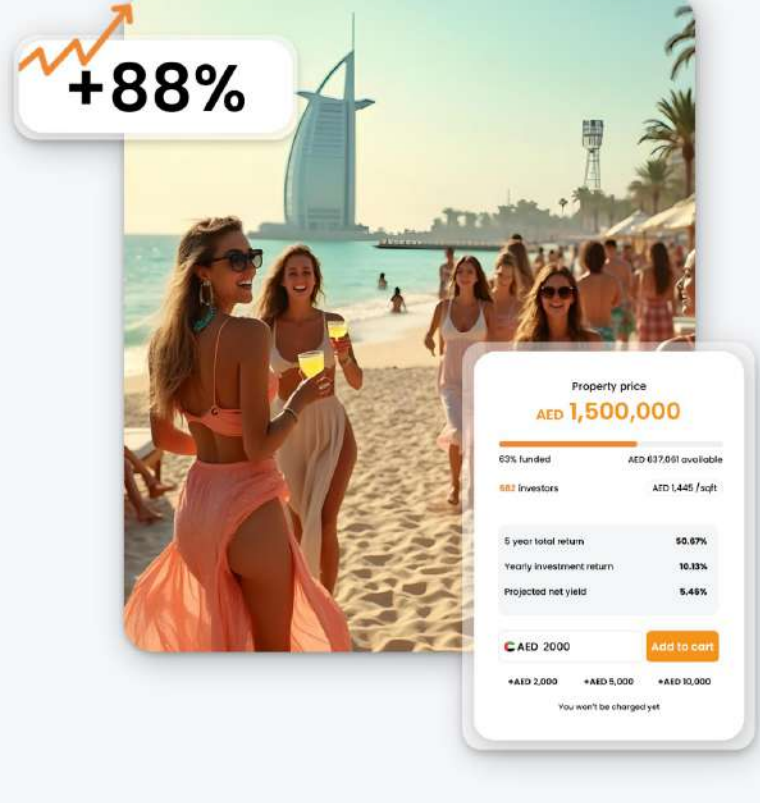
+88%

Property price
AED 1,500,000

63% funded AED 637,061 available

582 investors AED 1,445 /sqft

| | |
|---|---|
| 5 year total return | 50.67% |
| Yearly investment return | 10.13% |
| Projected net yield | 5.45% |

AED 2000 Add to cart

+AED 2,000 +AED 5,000 +AED 10,000

You won't be charged yet